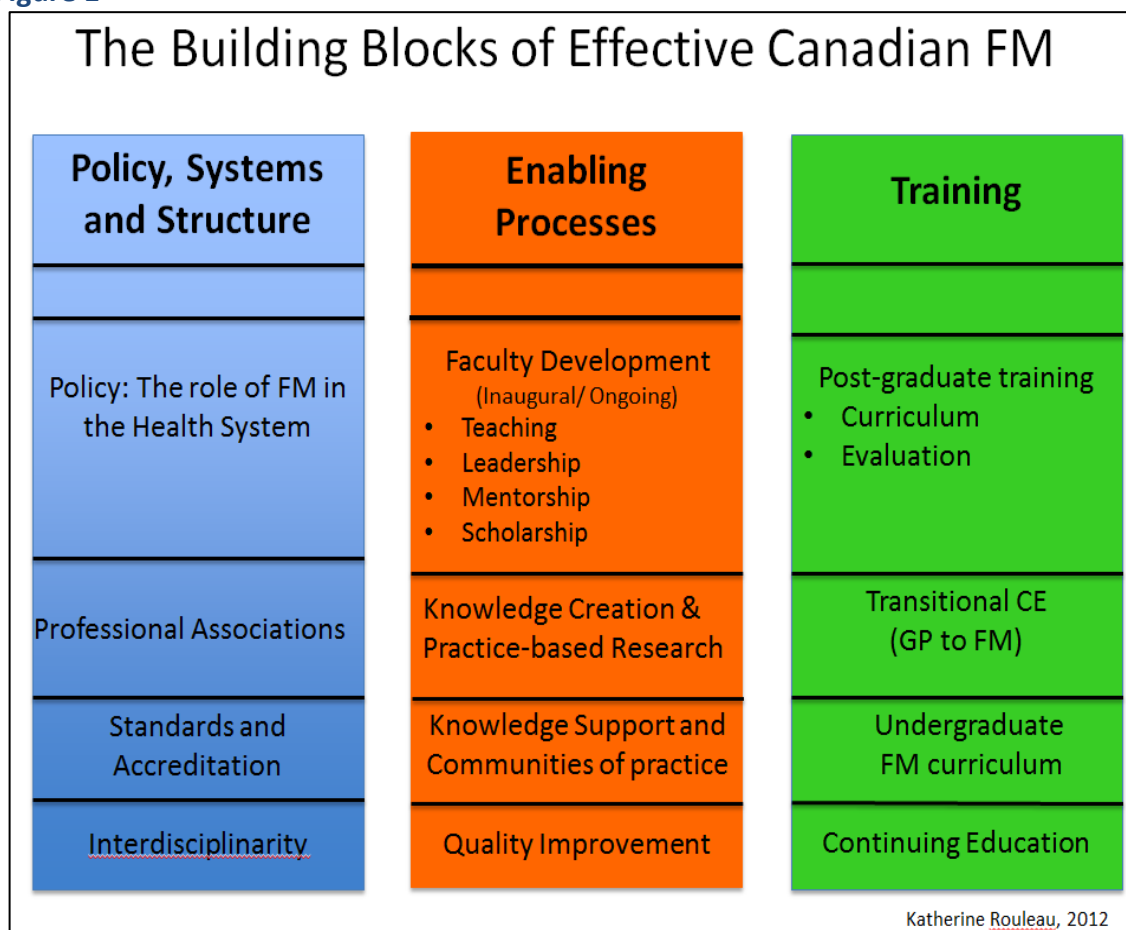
The Building Blocks of Effective Canadian FM

| Policy, Systems and Structure | Enabling Processes | Training |
|---|---|---|
| | | |
| Policy: The role of FM in the Health System | Faculty Development (Inaugural/ Ongoing) • Teaching • Leadership • Mentorship • Scholarship | Post-graduate training • Curriculum • Evaluation |
| Professional Associations | Knowledge Creation & Practice-based Research | Transitional CE (GP to FM) |
| Standards and Accreditation | Knowledge Support and Communities of practice | Undergraduate FM curriculum |
| Interdisciplinarity | Quality Improvement | Continuing Education |

Katherine Rouleau, 2012